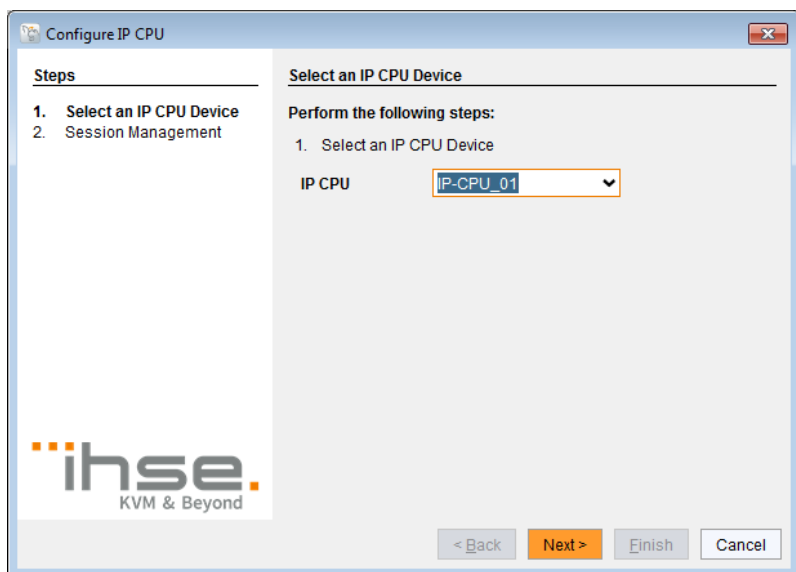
Configure IP CPU

Steps

1. Select an IP CPU Device
2. Session Management

ihse.
KVM & Beyond

Select an IP CPU Device

Perform the following steps:

1. Select an IP CPU Device

IP CPU IP-CPU_01

< Back Next > Finish Cancel